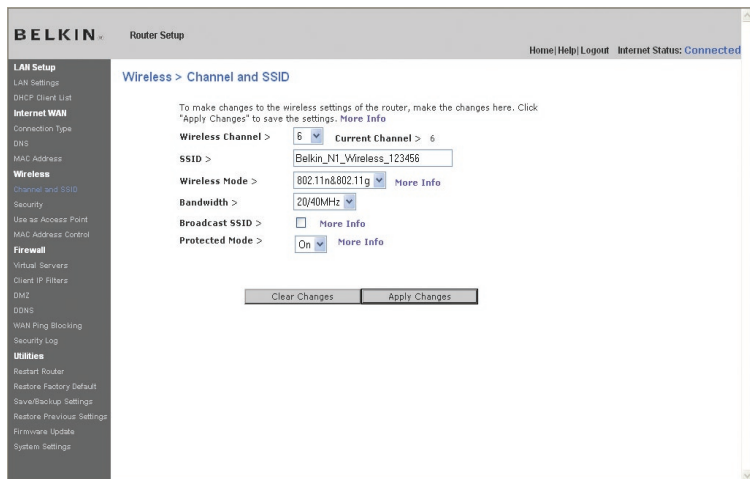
BELKIN. Router Setup

Home|Help|Logout Internet Status: Connected

LAN Setup
LAN Settings
DHCP Client List
Internet WAN
Connection Type
DNS
MAC Address
Wireless
Channel and SSID
Security
Use as Access Point
MAC Address Control
Firewall
Virtual Servers
Client IP Filters
DMZ
DDNS
WAN Ping Blocking
Security Log
Utilities
Restart Router
Restore Factory Default
Save/Backup Settings
Restore Previous Settings
Firmware Update
System Settings

Wireless > Channel and SSID

To make changes to the wireless settings of the router, make the changes here. Click "Apply Changes" to save the settings. More Info

| | |
|---|---|
| Wireless Channel > | 6 Current Channel > 6 |
| SSID > | Belkin_N1_Wireless_123456 |
| Wireless Mode > | 802.11n&802.11g More Info |
| Bandwidth > | 20/40MHz |
| Broadcast SSID > | More Info |
| Protected Mode > | On More Info |

Clear Changes Apply Changes